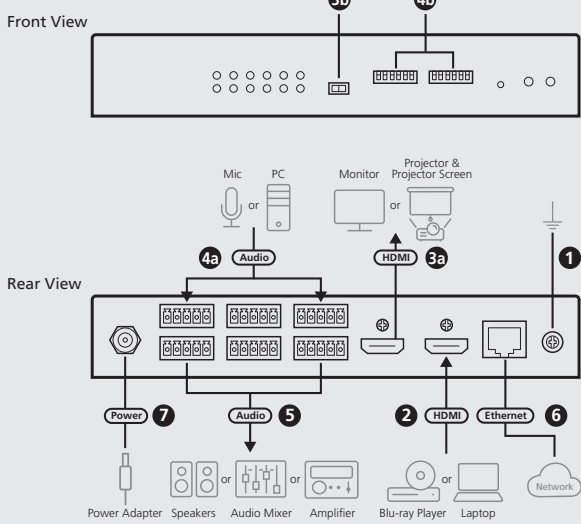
Front View

3b

4b

Mic

or

PC

Monitor

or

Projector & Projector Screen

4a

Audio

HDMI

3a

1

Rear View

Power

7

Audio

5

2

HDMI

Ethernet

6

Network

or

or

or

Power Adapter

Speakers

Audio Mixer

Amplifier

Blu-ray Player

Laptop